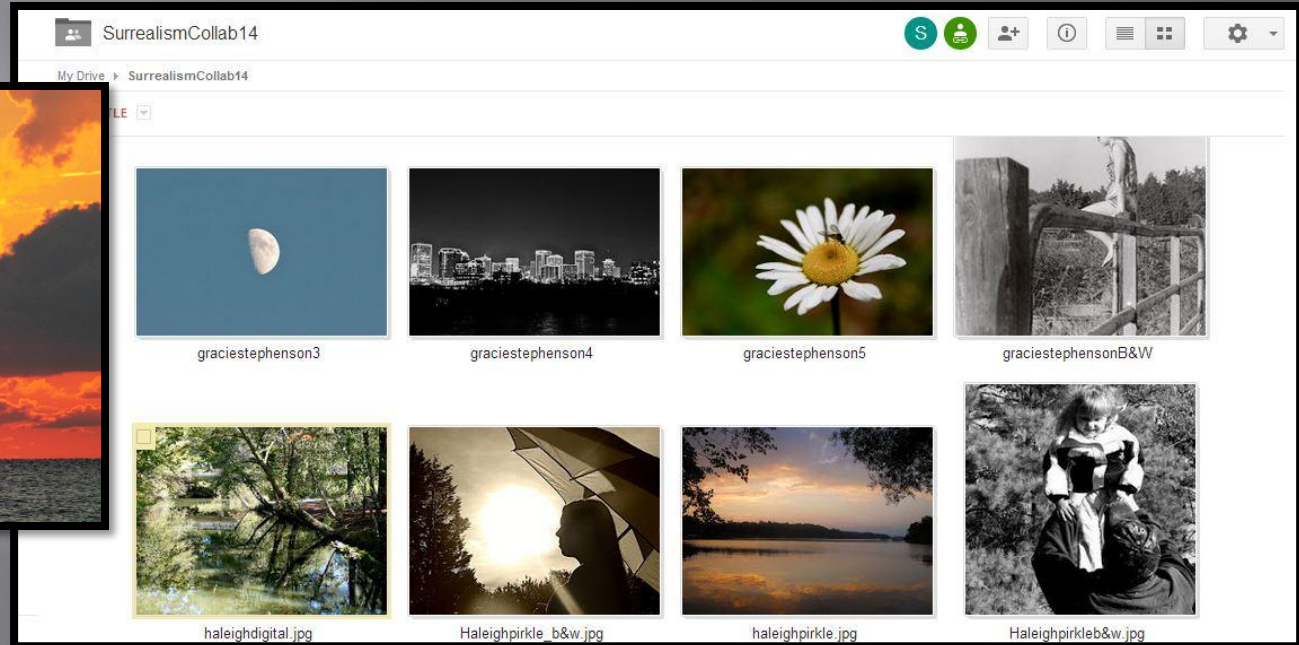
SurrealismCollab14

S GHD

My Drive ▸ SurrealismCollab14

TLE

graciestephenson3

graciestephenson4

graciestephenson5

graciestephensonB&W

haleighdigital.jpg

Haleighpirkle_b&w.jpg

haleighpirkle.jpg

Haleighpirkleb&w.jpg